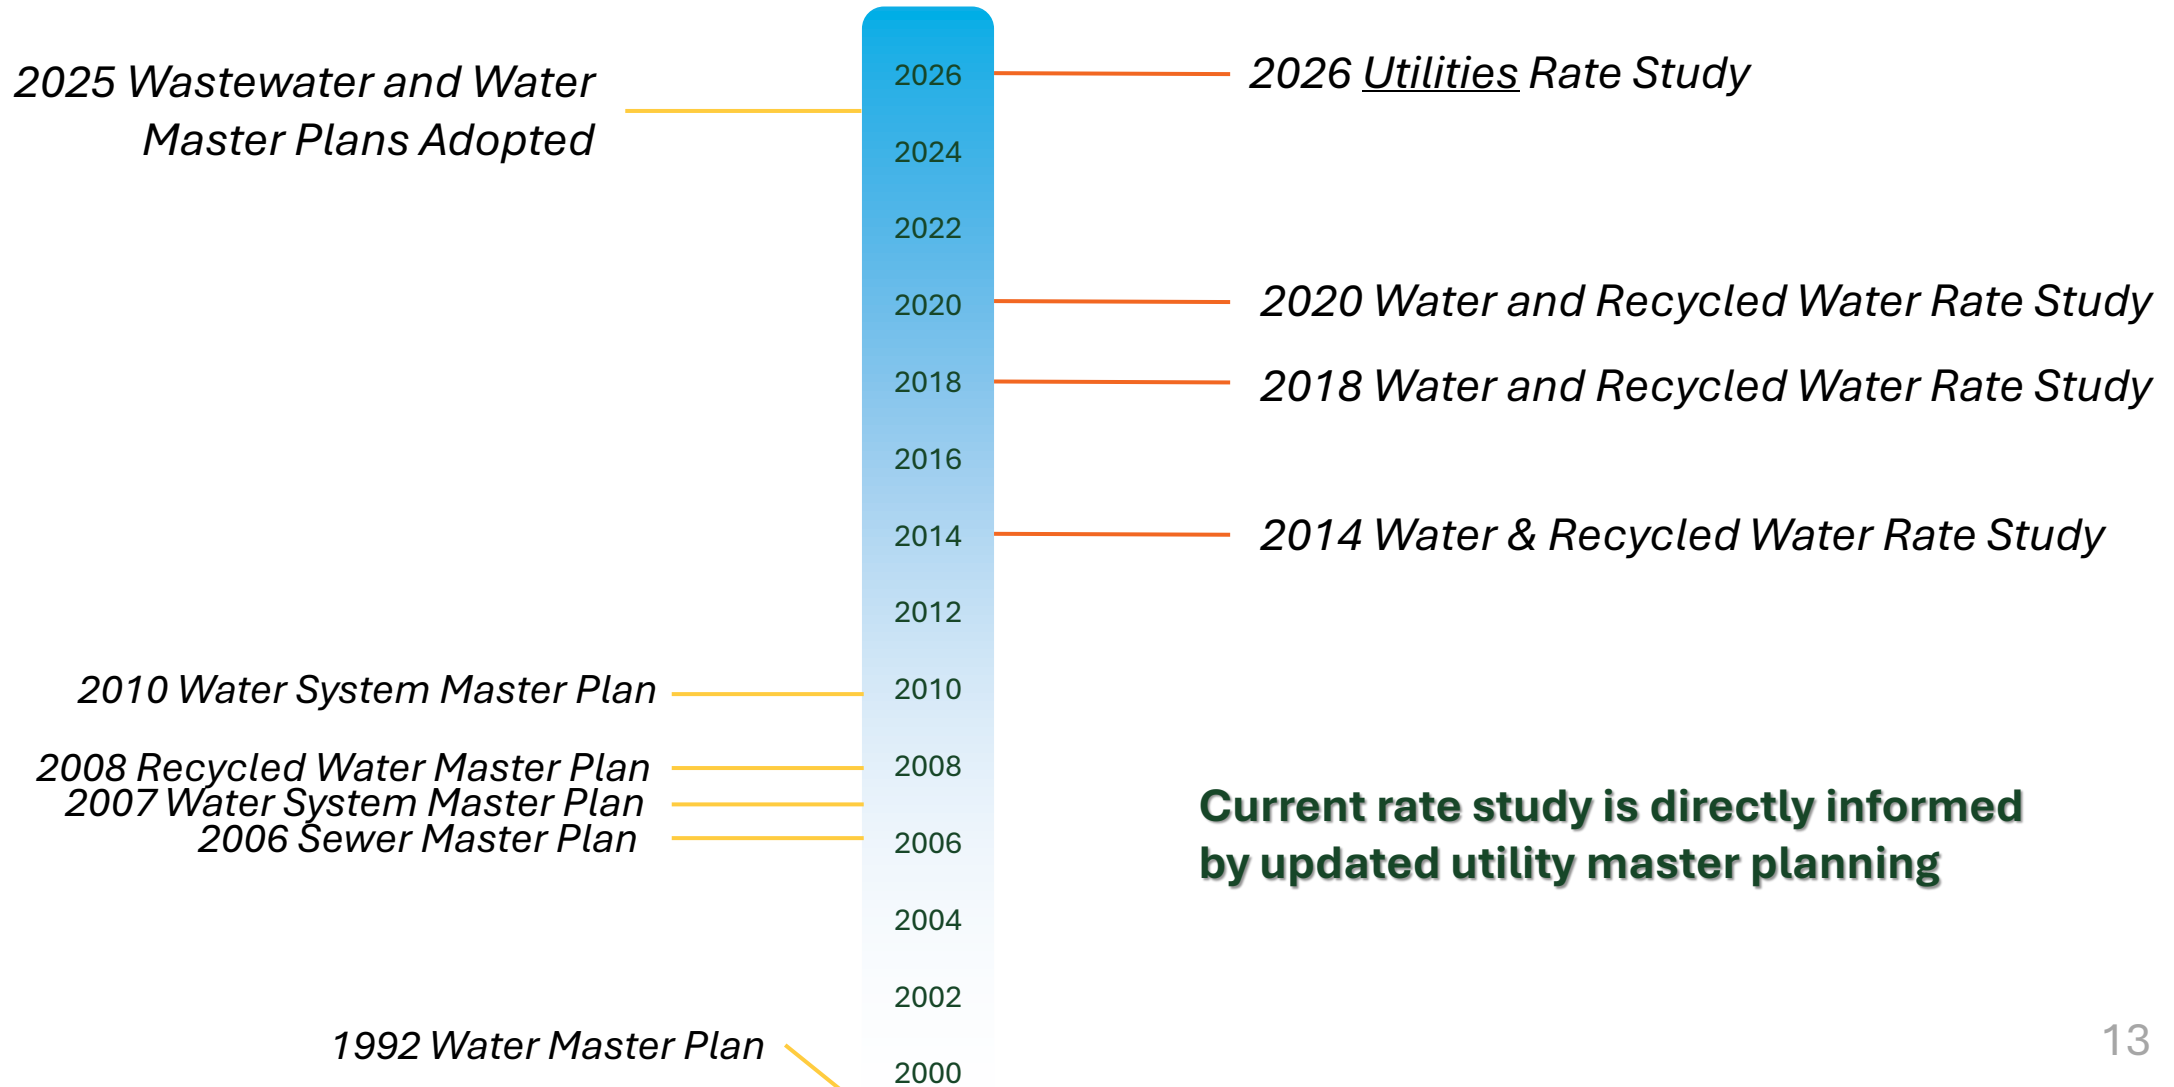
2025 Wastewater and Water Master Plans Adopted

2026

2026 Utilities Rate Study

2024

2022

2020

2020 Water and Recycled Water Rate Study

2018

2018 Water and Recycled Water Rate Study

2016

2014

2014 Water & Recycled Water Rate Study

2012

2010 Water System Master Plan

2010

2008 Recycled Water Master Plan

2008

2007 Water System Master Plan

2006 Sewer Master Plan

2006

Current rate study is directly informed by updated utility master planning

2004

2002

1992 Water Master Plan

2000

13